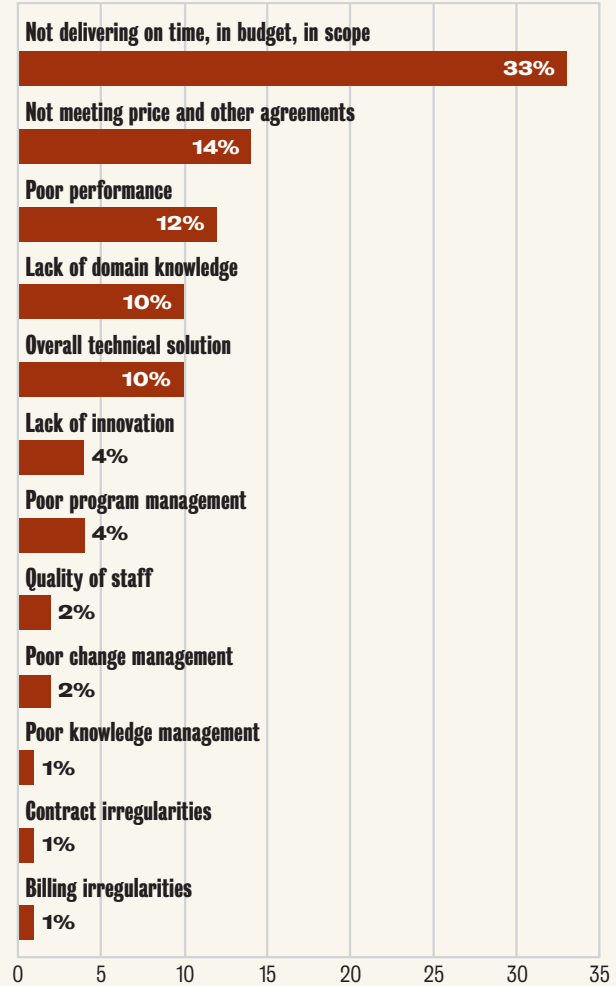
Not delivering on time, in budget, in scope
33%
Not meeting price and other agreements
14%
Poor performance
12%
Lack of domain knowledge
10%
Overall technical solution
10%
Lack of innovation
4%
Poor program management
4%
Quality of staff
2%
Poor change management
2%
Poor knowledge management
1%
Contract irregularities
1%
Billing irregularities
1%
0 5 10 15 20 25 30 35